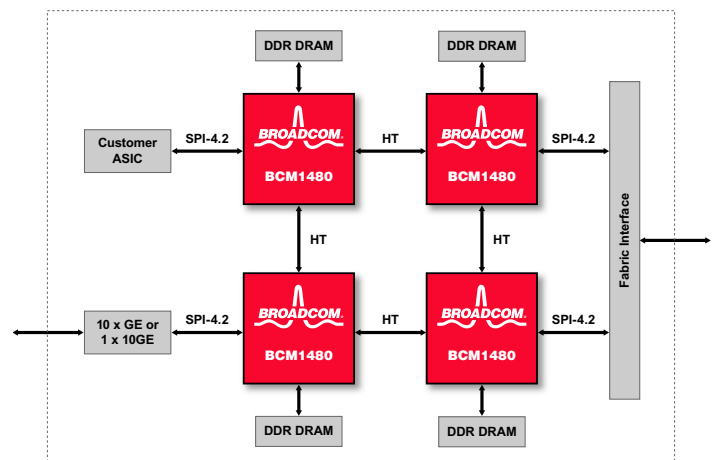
DDR DRAM

DDR DRAM

Customer ASIC

SPI-4.2

BROADCOM.

BCM1480

HT

BROADCOM.

BCM1480

SPI-4.2

HT

HT

Fabric Interface

10 x GE or 1 x 10GE

SPI-4.2

BROADCOM.

BCM1480

HT

BROADCOM.

BCM1480

SPI-4.2

DDR DRAM

DDR DRAM